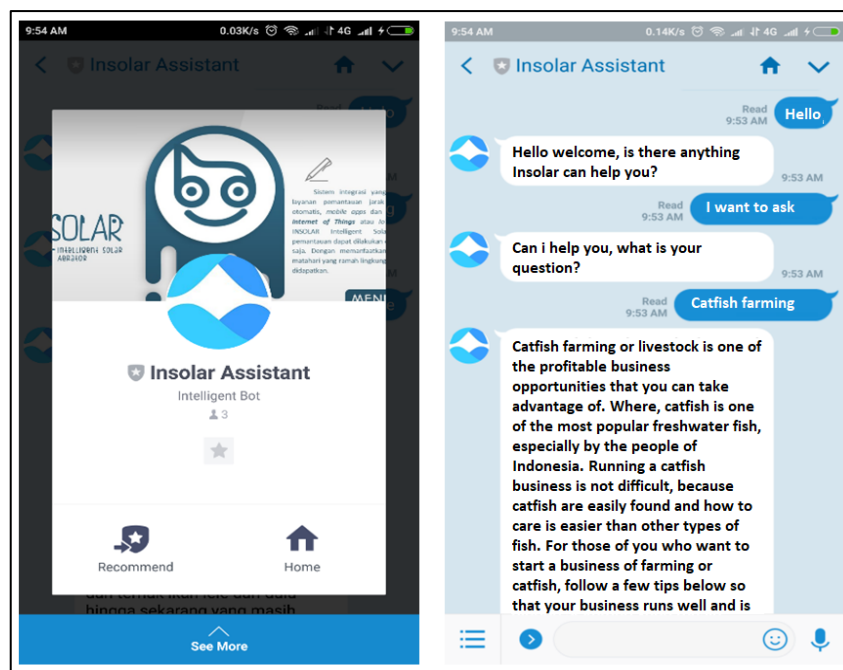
9:54 AM 0.03K/s 4G

Insolar Assistant

Read Hello

SOLAR
INTELLIGENT SOLAR

Sistem integrasi yang layanan pemantauan jarak otomatis, mobile apps dan Internet of Things atau INSOLAR Intelligent Sola pemantauan dapat dilakukan saja. Dengan memanfaatkan matahari yang ramah lingkung didapatkan.

MENU

Insolar Assistant
Intelligent Bot
3

Recommend
Home

dan ternak ikan lele dari dulu hingga sekarang yang masih

See More

9:54 AM 0.14K/s 4G

Insolar Assistant

Read 9:53 AM
Hello

Hello welcome, is there anything Insolar can help you?
9:53 AM

Read 9:53 AM
I want to ask

Can i help you, what is your question?
9:53 AM

Read 9:53 AM
Catfish farming

Catfish farming or livestock is one of the profitable business opportunities that you can take advantage of. Where, catfish is one of the most popular freshwater fish, especially by the people of Indonesia. Running a catfish business is not difficult, because catfish are easily found and how to care is easier than other types of fish. For those of you who want to start a business of farming or catfish, follow a few tips below so that your business runs well and is